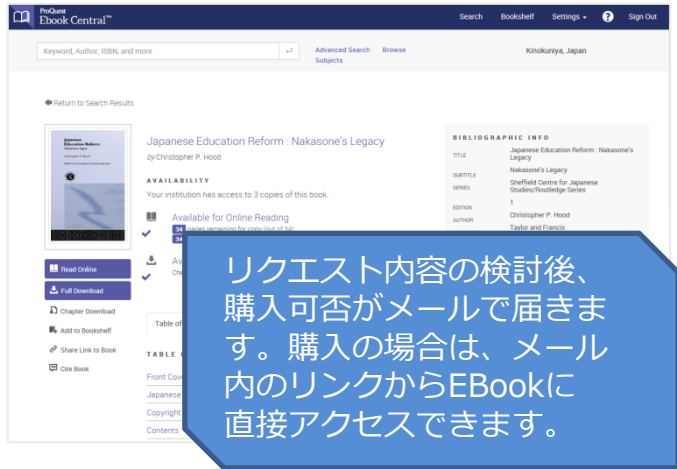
ProQuest Ebook Central™

Search Bookshelf Settings ? Sign Out

Keyword, Author, ISBN, and more

Advanced Search Browse Subjects

Kinokuniya, Japan

Return to Search Results

Japanese Education Reform Nakasone's Legacy Christopher P. Hood

Japanese Education Reform : Nakasone's Legacy

by Christopher P. Hood

AVAILABILITY

Your institution has access to 3 copies of this book.

Available for Online Reading

34 pages remaining for copy (out of 34)

34

Av

Che

Read Online

Full Download

Chapter Download

Add to Bookshelf

Share Link to Book

Cite Book

Table of

TABLE

Front Cov

Japanese

Copyright

Contents

BIBLIOGRAPHIC INFO

TITLE Japanese Education Reform : Nakasone's Legacy

SUBTITLE Nakasone's Legacy

SERIES Sheffield Centre for Japanese Studies/Routledge Series

EDITION 1

AUTHOR Christopher P. Hood

Taylor and Francis

リクエスト内容の検討後、購入可否がメールで届きます。購入の場合は、メール内のリンクからEBookに直接アクセスできます。